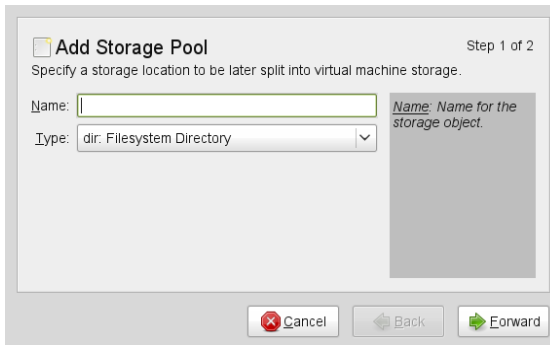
Add Storage Pool

Step 1 of 2

Specify a storage location to be later split into virtual machine storage.

Name:

Type: dir: Filesystem Directory

Name: Name for the storage object.

Cancel

Back

Forward